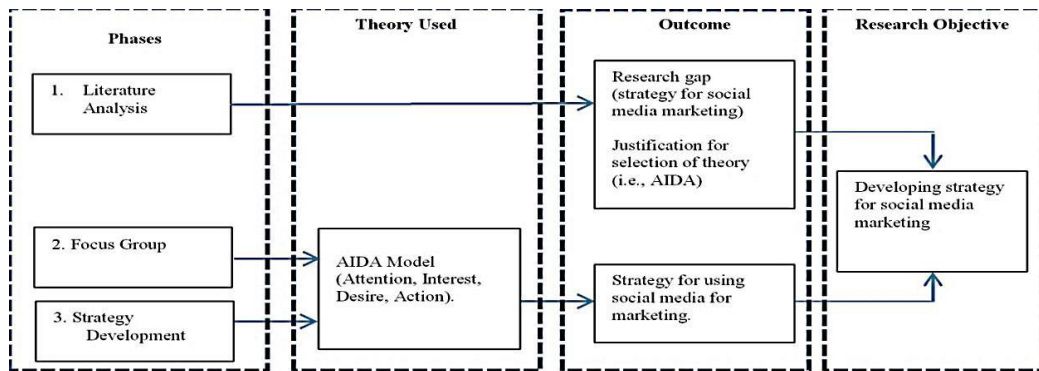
Phases

1. Literature Analysis

2. Focus Group

3. Strategy Development

Theory Used

AIDA Model (Attention, Interest, Desire, Action).

Outcome

Research gap (strategy for social media marketing)

Justification for selection of theory (i.e., AIDA)

Strategy for using social media for marketing.

Research Objective

Developing strategy for social media marketing